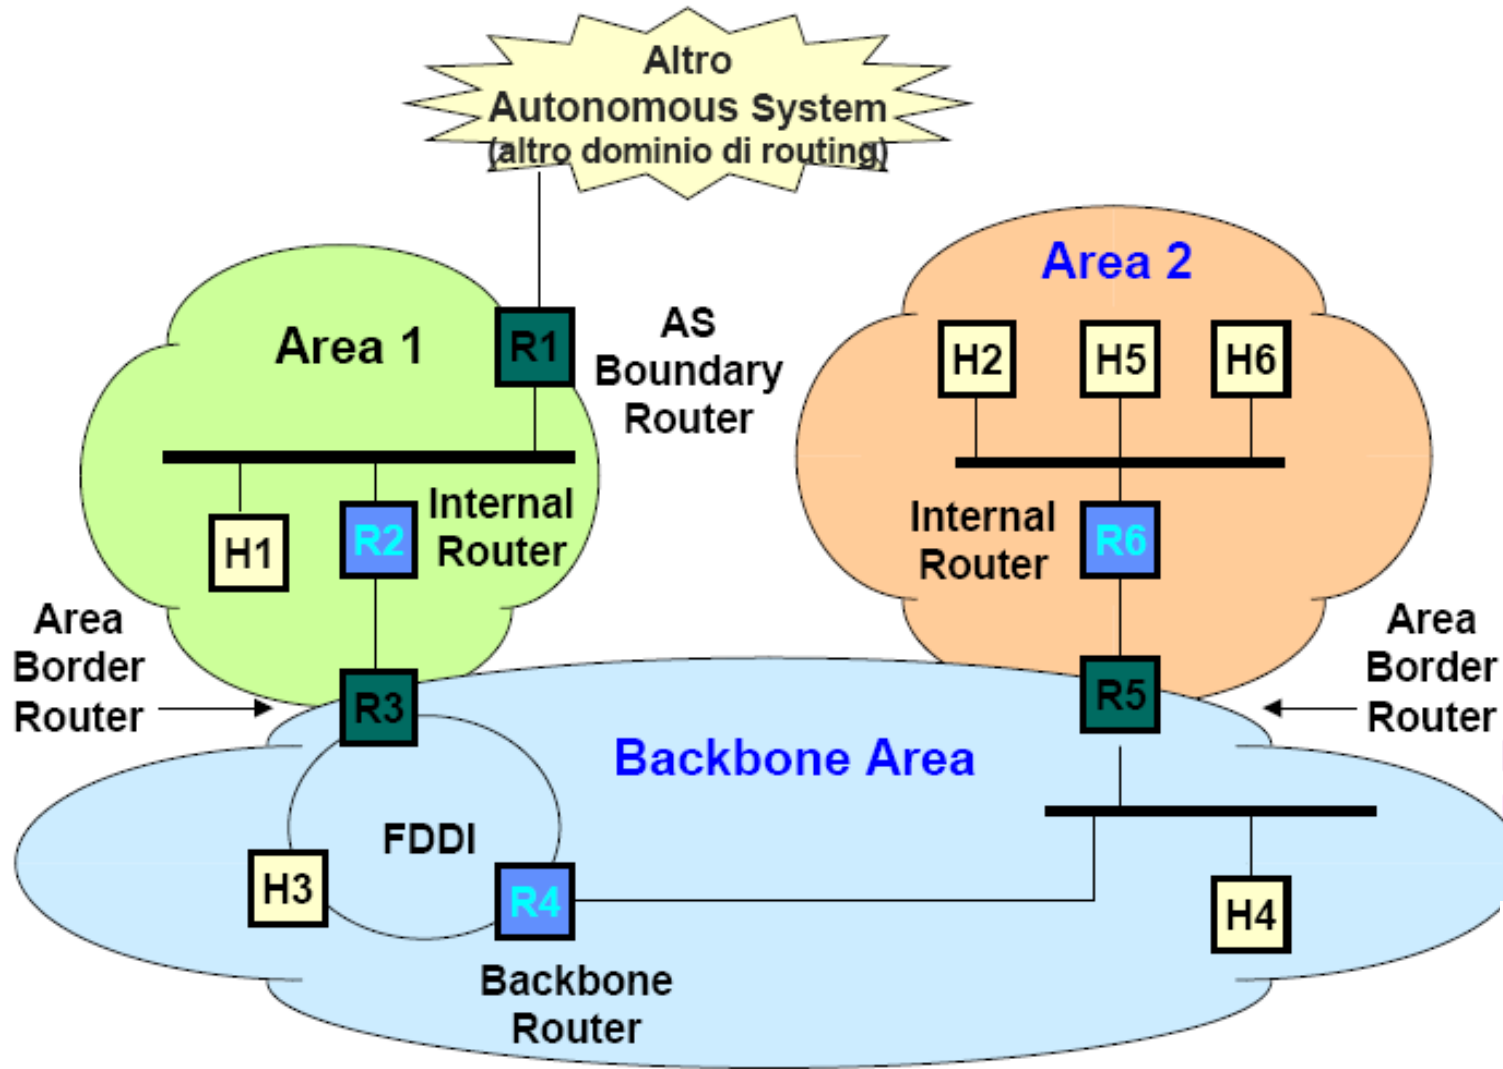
Altro
Autonomous System
(altro dominio di routing)

Area 1

R1

AS
Boundary
Router

Area 2

H2 H5 H6

H1

R2

Internal
Router

Internal
Router

R6

Area
Border
Router

R3

R5

Area
Border
Router

Backbone Area

FDDI

H3

R4

H4

Backbone
Router